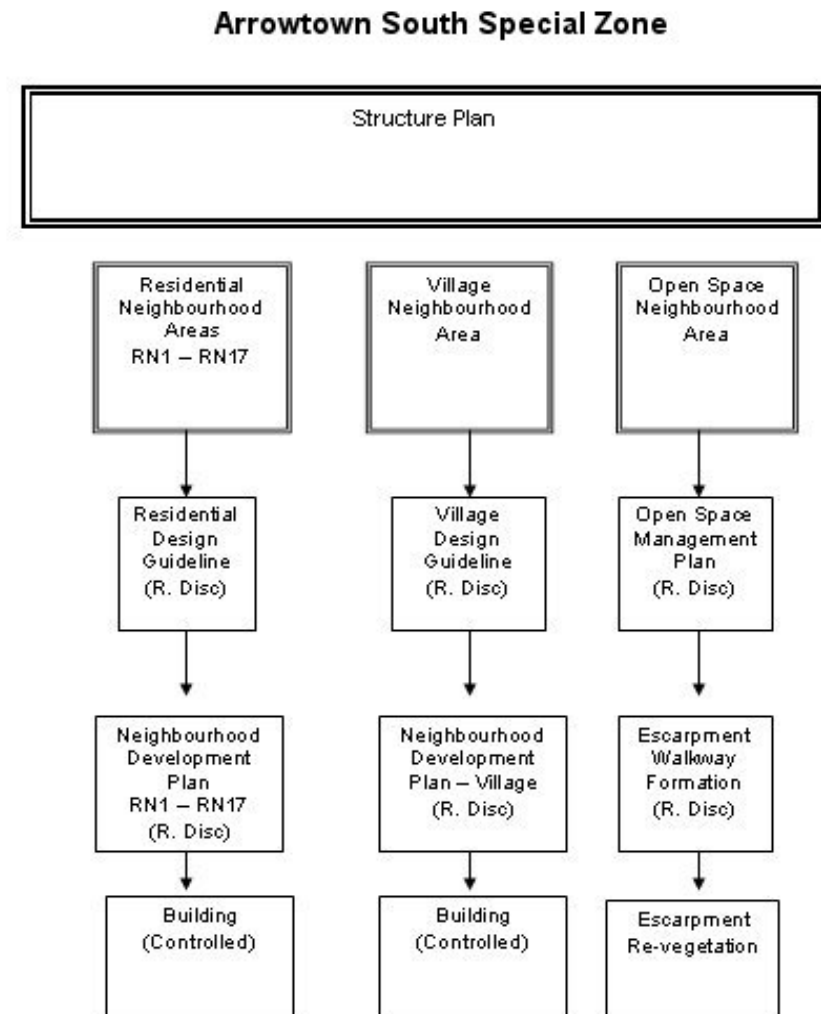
Arrowtown South Special Zone

Structure Plan

Residential Neighbourhood Areas RN1 – RN17

Village Neighbourhood Area

Open Space Neighbourhood Area

Residential Design Guideline (R. Disc)

Village Design Guideline (R. Disc)

Open Space Management Plan (R. Disc)

Neighbourhood Development Plan RN1 – RN17 (R. Disc)

Neighbourhood Development Plan – Village (R. Disc)

Escarpment Walkway Formation (R. Disc)

Building (Controlled)

Building (Controlled)

Escarpment Re-vegetation